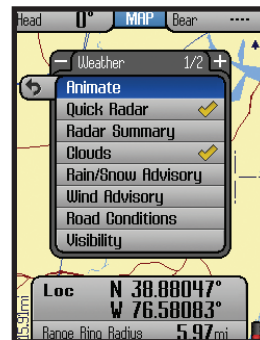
Head 0° MAP Bear ----

− Weather 1/2 +

Animate
Quick Radar
Radar Summary
Clouds
Rain/Snow Advisory
Wind Advisory
Road Conditions
Visibility

Loc N 38.88047°
W 76.58083°

Range Ring Radius 5.97mi

15.97mi